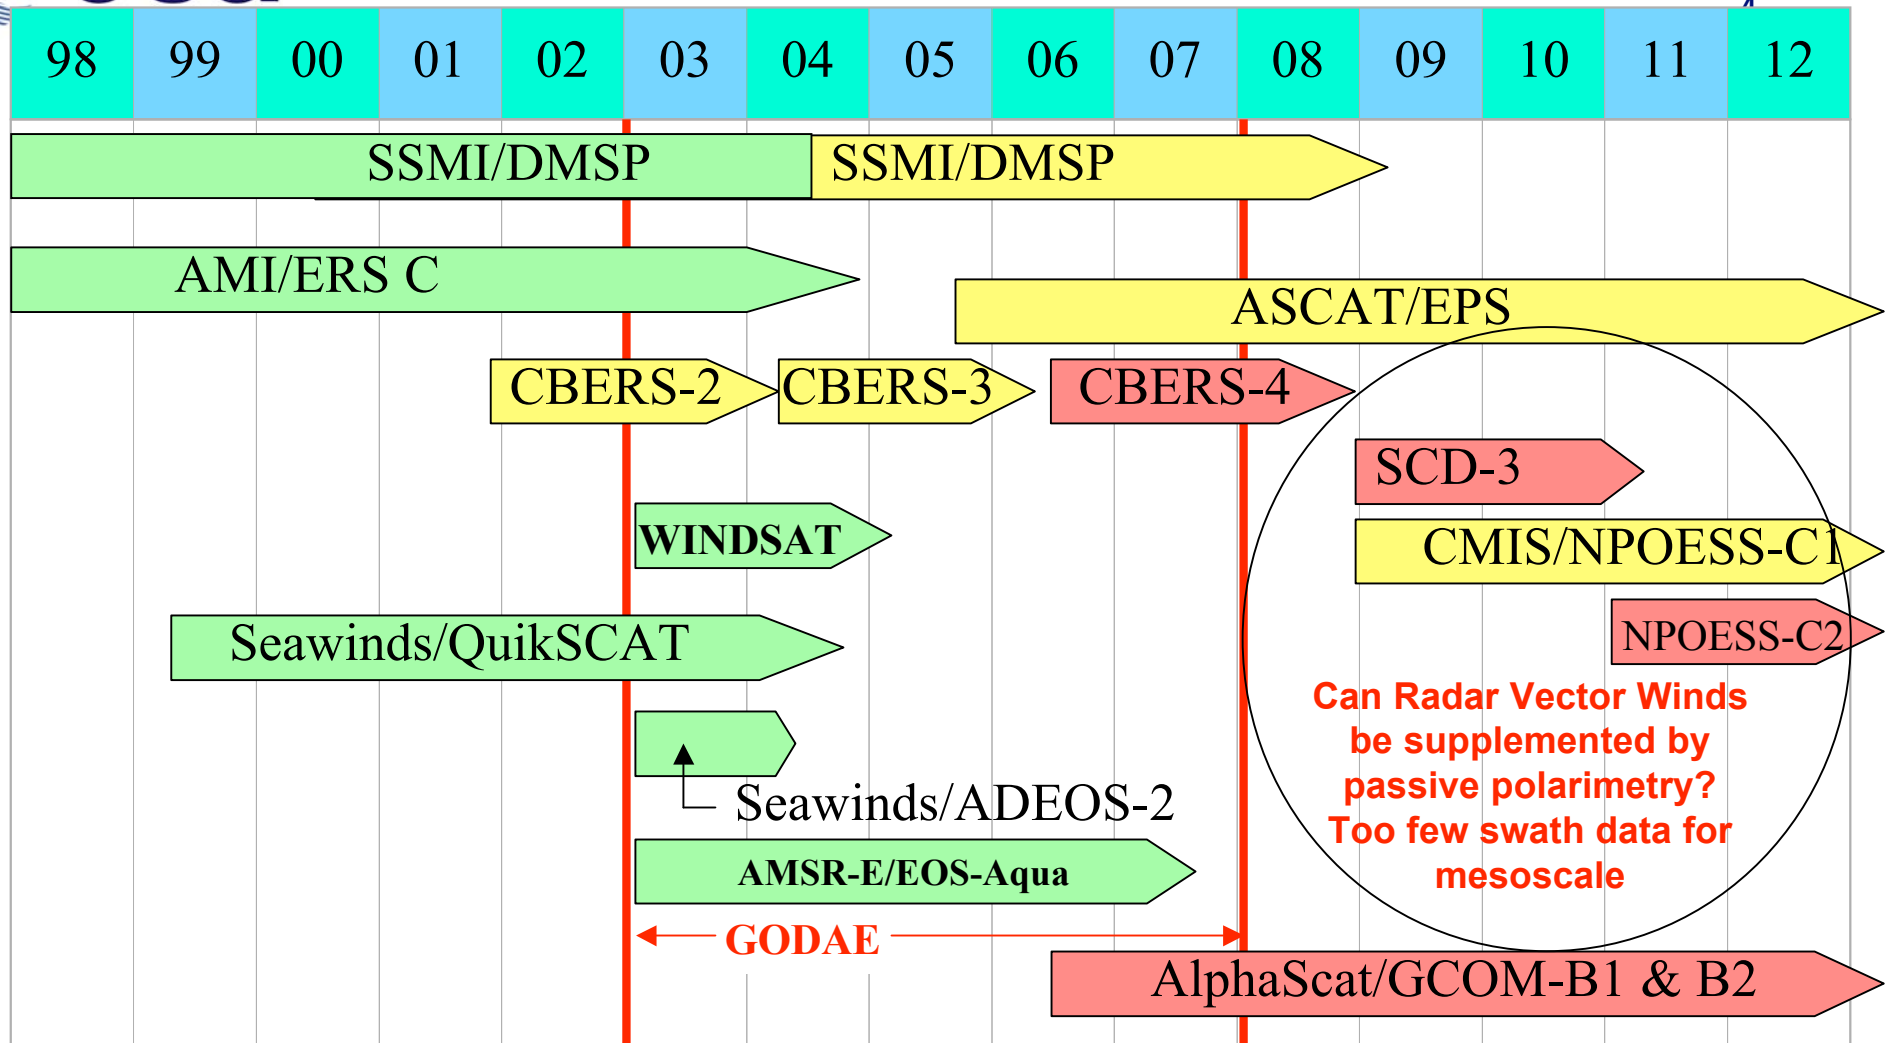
| 98 | 99 | 00 | 01 | 02 | 03 | 04 | 05 | 06 | 07 | 08 | 09 | 10 | 11 | 12 |
|---|---|---|---|---|---|---|---|---|---|---|---|---|---|---|

SSMI/DMSP

SSMI/DMSP

AMI/ERS C

ASCAT/EPS

CBERS-2

CBERS-3

CBERS-4

SCD-3

WINDSAT

CMIS/NPOESS-C1

Seawinds/QuikSCAT

NPOESS-C2

Can Radar Vector Winds be supplemented by passive polarimetry? Too few swath data for mesoscale

Seawinds/ADEOS-2

AMSR-E/EOS-Aqua

GODAE

AlphaScat/GCOM-B1 & B2